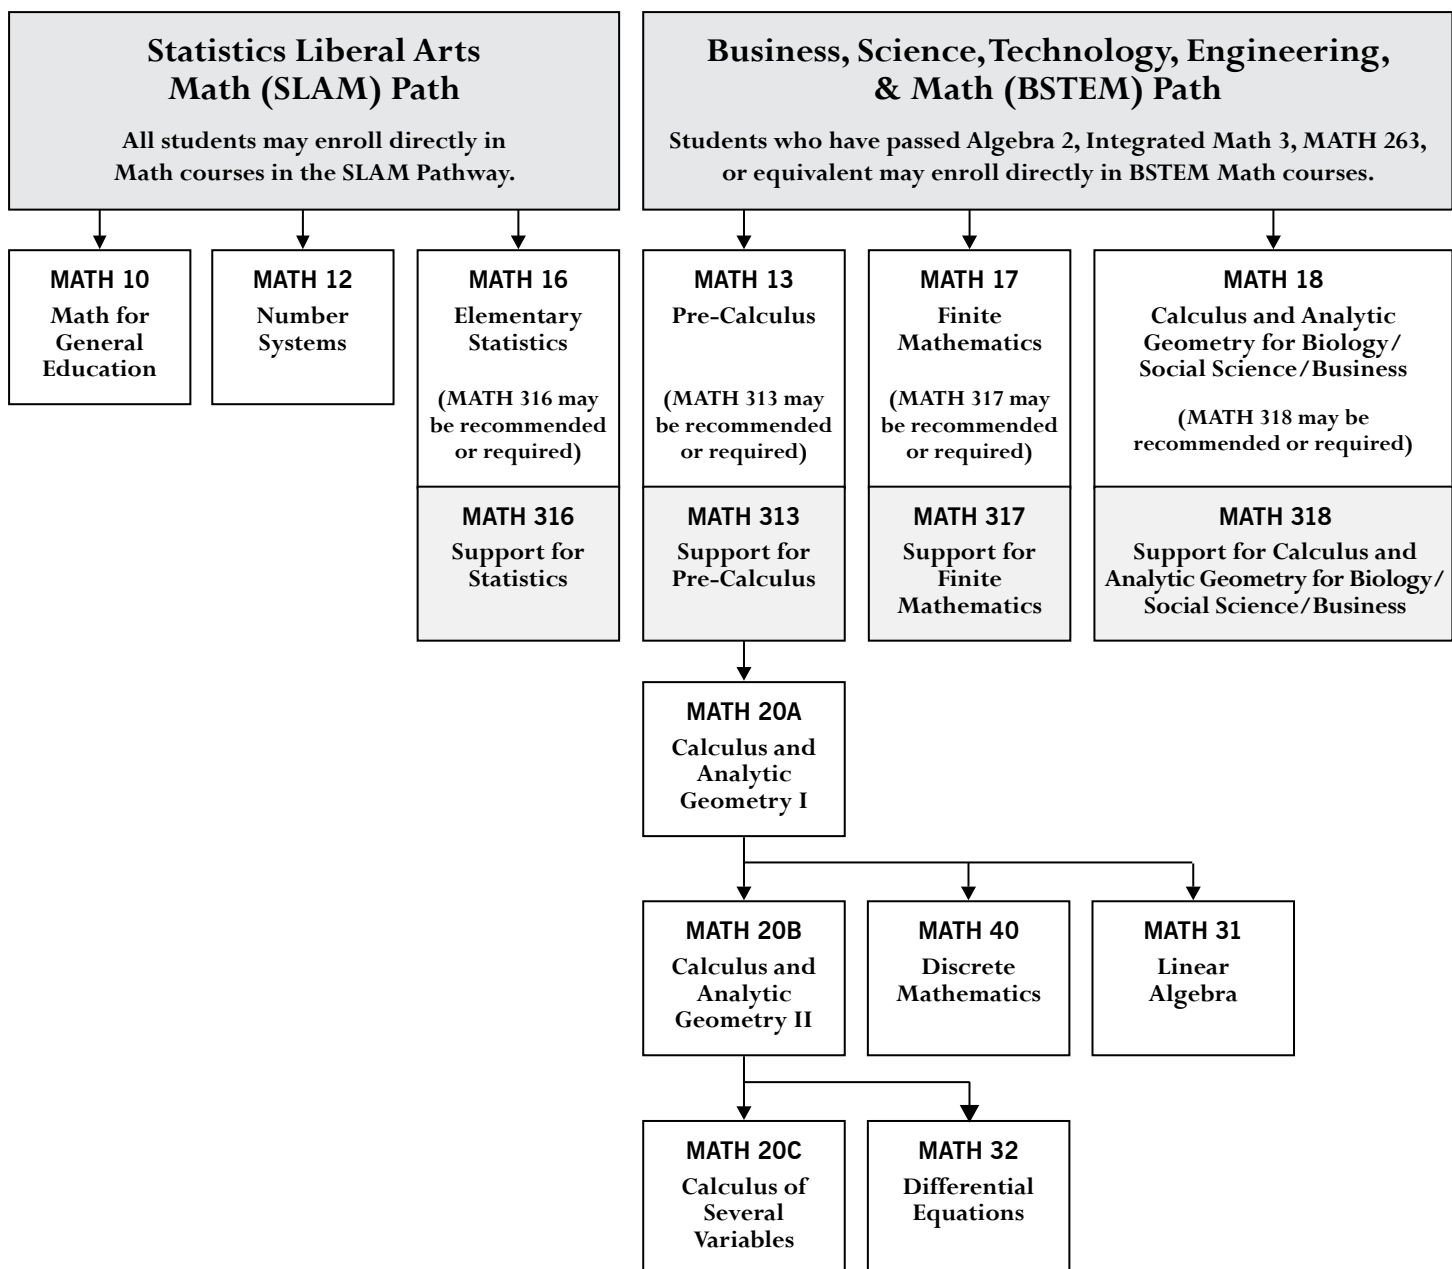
Statistics Liberal Arts Math (SLAM) Path

All students may enroll directly in Math courses in the SLAM Pathway.

Business, Science, Technology, Engineering, & Math (BSTEM) Path

Students who have passed Algebra 2, Integrated Math 3, MATH 263, or equivalent may enroll directly in BSTEM Math courses.

MATH 10
Math for General Education

MATH 12
Number Systems

MATH 16
Elementary Statistics

(MATH 316 may be recommended or required)

MATH 316
Support for Statistics

MATH 13
Pre-Calculus

(MATH 313 may be recommended or required)

MATH 313
Support for Pre-Calculus

MATH 17
Finite Mathematics

(MATH 317 may be recommended or required)

MATH 317
Support for Finite Mathematics

MATH 18
Calculus and Analytic Geometry for Biology/ Social Science/Business

(MATH 318 may be recommended or required)

MATH 318
Support for Calculus and Analytic Geometry for Biology/ Social Science/Business

MATH 20A
Calculus and Analytic Geometry I

MATH 20B
Calculus and Analytic Geometry II

MATH 40
Discrete Mathematics

MATH 31
Linear Algebra

MATH 20C
Calculus of Several Variables

MATH 32
Differential Equations